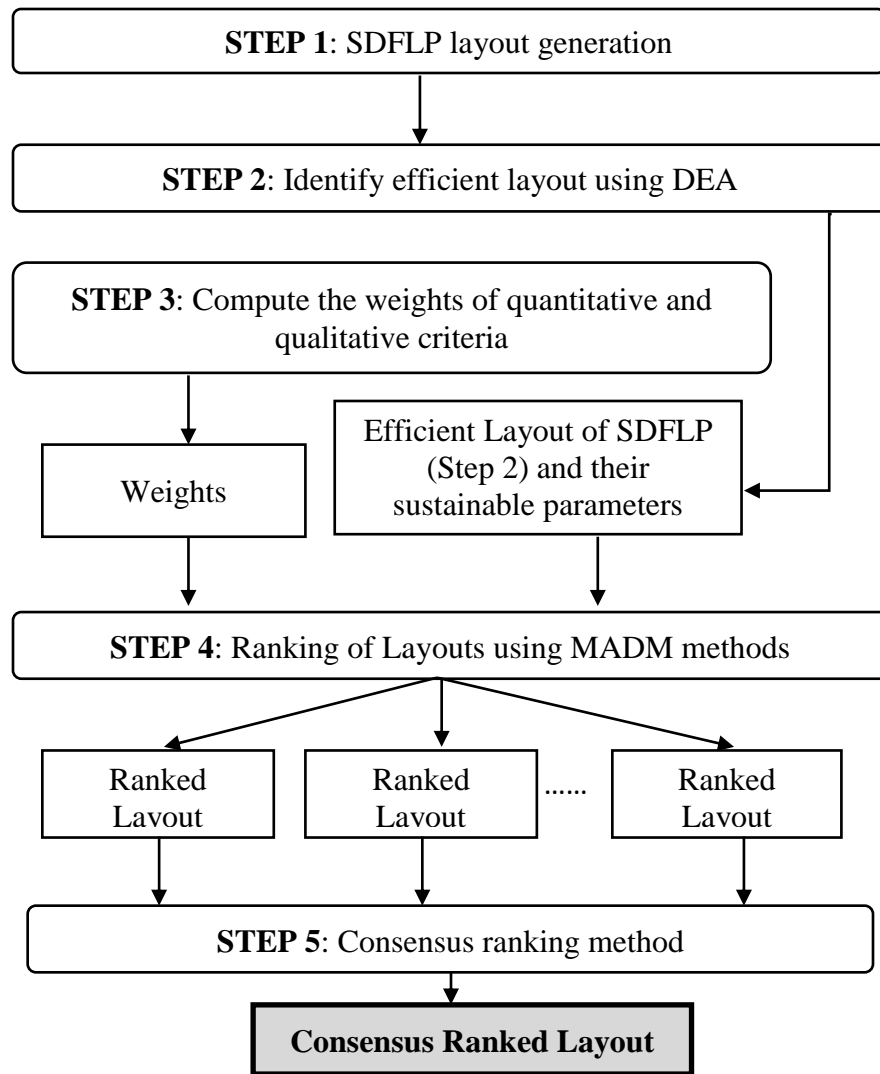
**STEP 1**: SDFLP layout generation

**STEP 2**: Identify efficient layout using DEA

**STEP 3**: Compute the weights of quantitative and qualitative criteria

Weights

Efficient Layout of SDFLP (Step 2) and their sustainable parameters

**STEP 4**: Ranking of Layouts using MADM methods

Ranked Layout

Ranked Layout

......

Ranked Layout

**STEP 5**: Consensus ranking method

**Consensus Ranked Layout**